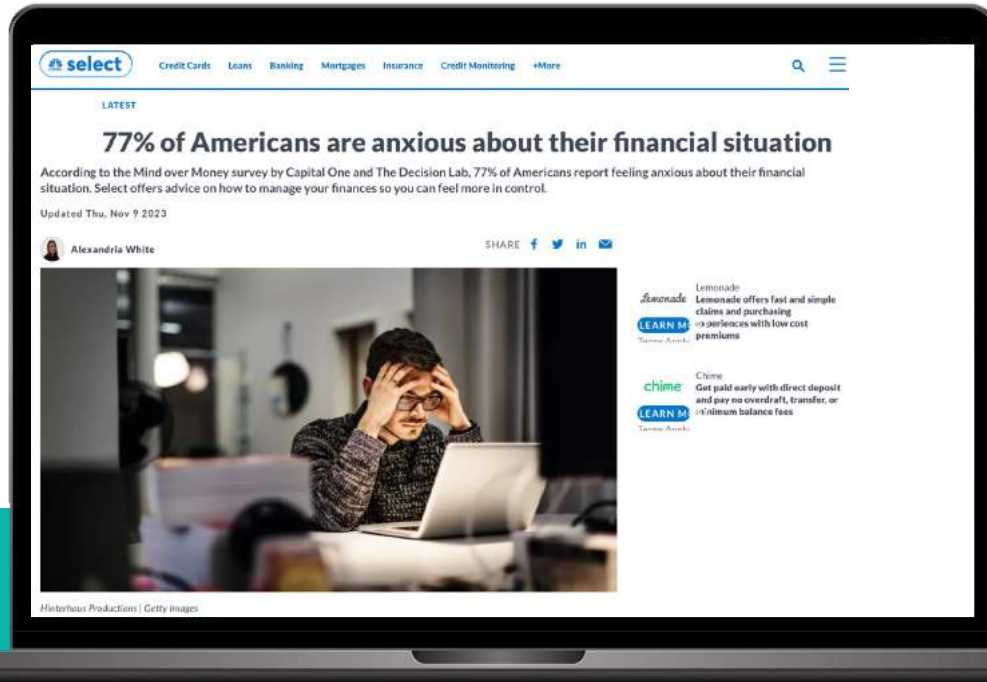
select

Credit Cards Loans Banking Mortgages Insurance Credit Monitoring +More

LATEST

77% of Americans are anxious about their financial situation

According to the Mind over Money survey by Capital One and The Decision Lab, 77% of Americans report feeling anxious about their financial situation. Select offers advice on how to manage your finances so you can feel more in control.

Updated Thu, Nov 9 2023

Alexandria White

SHARE

Lemonade
Lemonade Lemonade offers fast and simple claims and purchasing experiences with low cost premiums
LEARN M
Terms Apply

Chime
chime Get paid early with direct deposit and pay no overdraft, transfer, or minimum balance fees
LEARN M
Terms Apply

Hinterhaus Productions | Getty Images